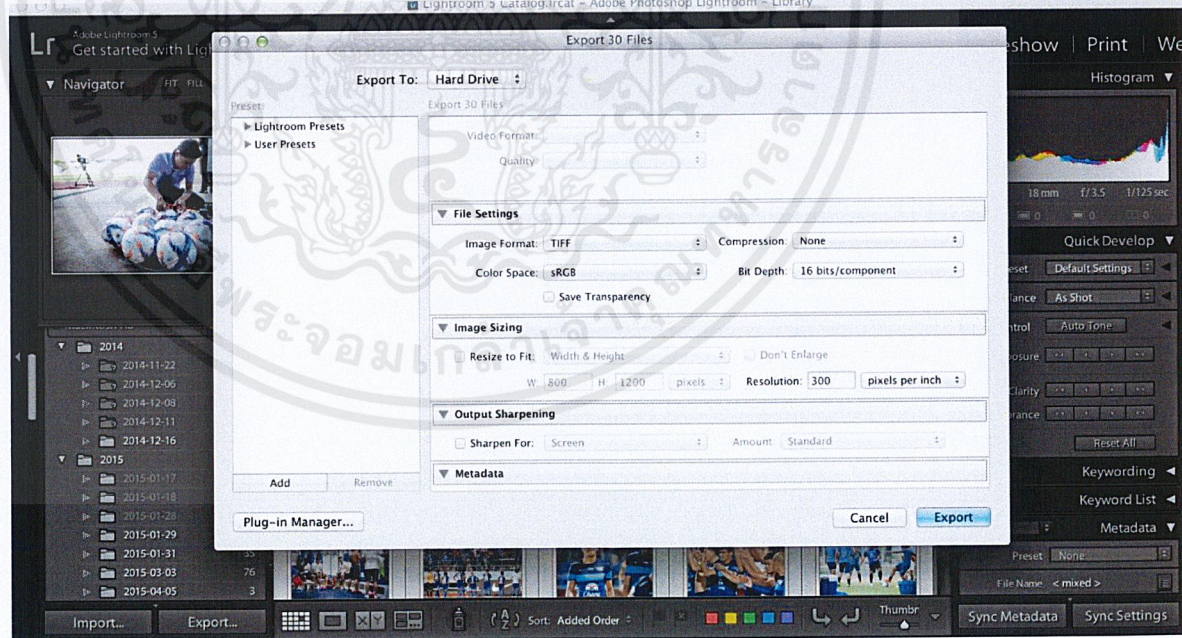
Lightroom 5 Catalog.lrcat - Adobe Photoshop Lightroom - Library

Lr Adobe Lightroom 5 Get started with Lig

Navigator FIT FILL

Export 30 Files

Export To: Hard Drive

Preset:

Export 30 Files

Lightroom Presets
User Presets

Video Format:
Quality:

File Settings
Image Format: TIFF
Compression: None
Color Space: sRGB
Bit Depth: 16 bits/component
Save Transparency

Image Sizing
Resize to Fit: Width & Height
Don't Enlarge
W: 800 H: 1200 pixels
Resolution: 300 pixels per inch

Output Sharpening
Sharpen For: Screen
Amount: Standard

Metadata

Add Remove

Plug-in Manager...

Cancel Export

2014
2014-11-22
2014-12-06
2014-12-08
2014-12-11
2014-12-16
2015
2015-01-17
2015-01-18
2015-01-28
2015-01-29
2015-01-31
2015-03-03 76
2015-04-05 3

eshow | Print | We

Histogram
18 mm f/3.5 1/125 sec

Quick Develop
eset Default Settings
lance As Shot
ntrol Auto Tone
posure
Clarity
rance
Reset All

Keywording
Keyword List
Metadata
Preset None
File Name < mixed >

Import... Export...

Sort: Added Order

Thumbr

Sync Metadata Sync Settings